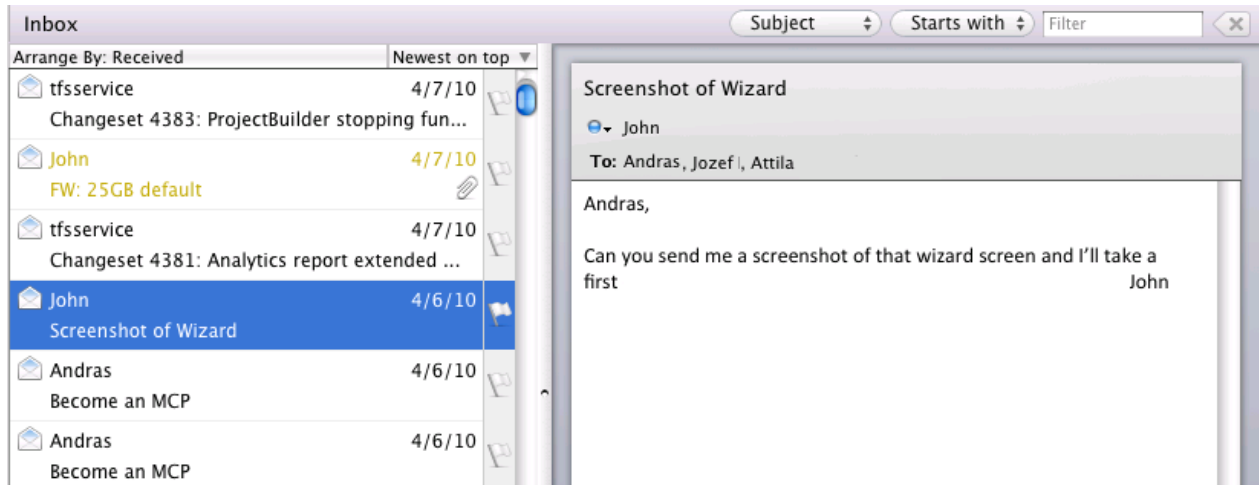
Inbox

Subject

Starts with

Filter

Arrange By: Received

Newest on top

tfsservice 4/7/10
Changeset 4383: ProjectBuilder stopping fun...

John 4/7/10
FW: 25GB default

tfsservice 4/7/10
Changeset 4381: Analytics report extended ...

John 4/6/10
Screenshot of Wizard

Andras 4/6/10
Become an MCP

Andras 4/6/10
Become an MCP

Screenshot of Wizard

John

To: Andras, Jozef, Attila

Andras,

Can you send me a screenshot of that wizard screen and I'll take a first John